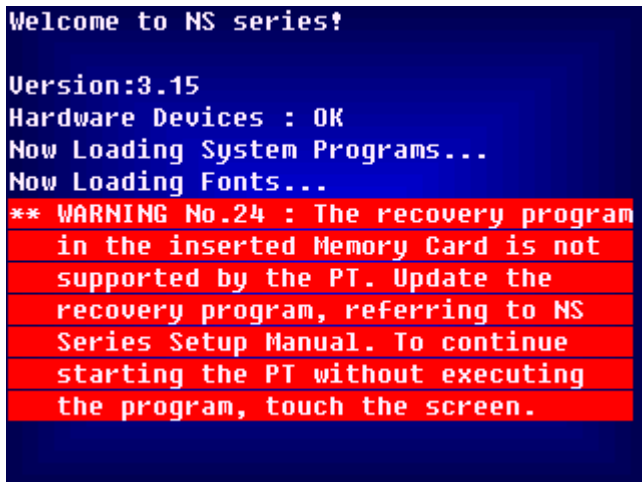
Welcome to NS series!

Version:3.15
Hardware Devices : OK
Now Loading System Programs...
Now Loading Fonts...
** WARNING No.24 : The recovery program in the inserted Memory Card is not supported by the PT. Update the recovery program, referring to NS Series Setup Manual. To continue starting the PT without executing the program, touch the screen.